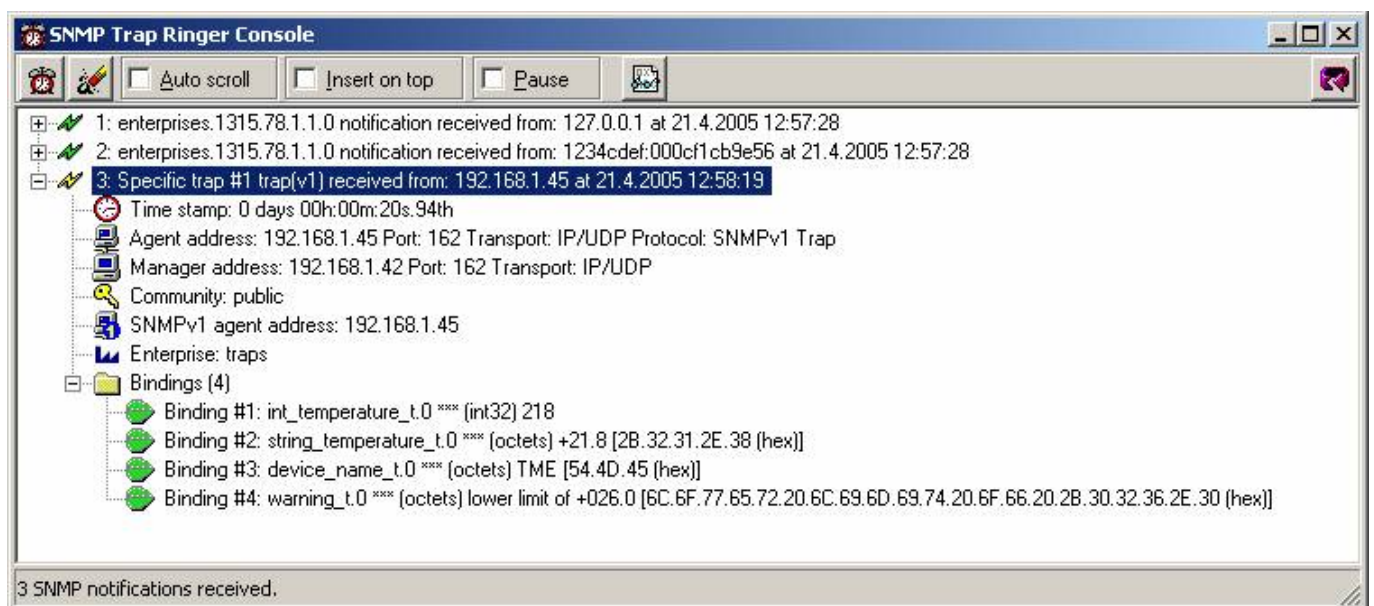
SNMP Trap Ringer Console

Auto scroll
Insert on top
Pause

1: enterprises.1315.78.1.1.0 notification received from: 127.0.0.1 at 21.4.2005 12:57:28
2: enterprises.1315.78.1.1.0 notification received from: 1234cdef:000cf1cb9e56 at 21.4.2005 12:57:28
3: Specific trap #1 trap(v1) received from: 192.168.1.45 at 21.4.2005 12:58:19
Time stamp: 0 days 00h:00m:20s.94th
Agent address: 192.168.1.45 Port: 162 Transport: IP/UDP Protocol: SNMPv1 Trap
Manager address: 192.168.1.42 Port: 162 Transport: IP/UDP
Community: public
SNMPv1 agent address: 192.168.1.45
Enterprise: traps
Bindings (4)
Binding #1: int_temperature_t.0 *** (int32) 218
Binding #2: string_temperature_t.0 *** (octets) +21.8 [2B.32.31.2E.38 (hex)]
Binding #3: device_name_t.0 *** (octets) TME [54.4D.45 (hex)]
Binding #4: warning_t.0 *** (octets) lower limit of +026.0 [6C.6F.77.65.72.20.6C.69.6D.69.74.20.6F.66.20.2B.30.32.36.2E.30 (hex)]

3 SNMP notifications received.